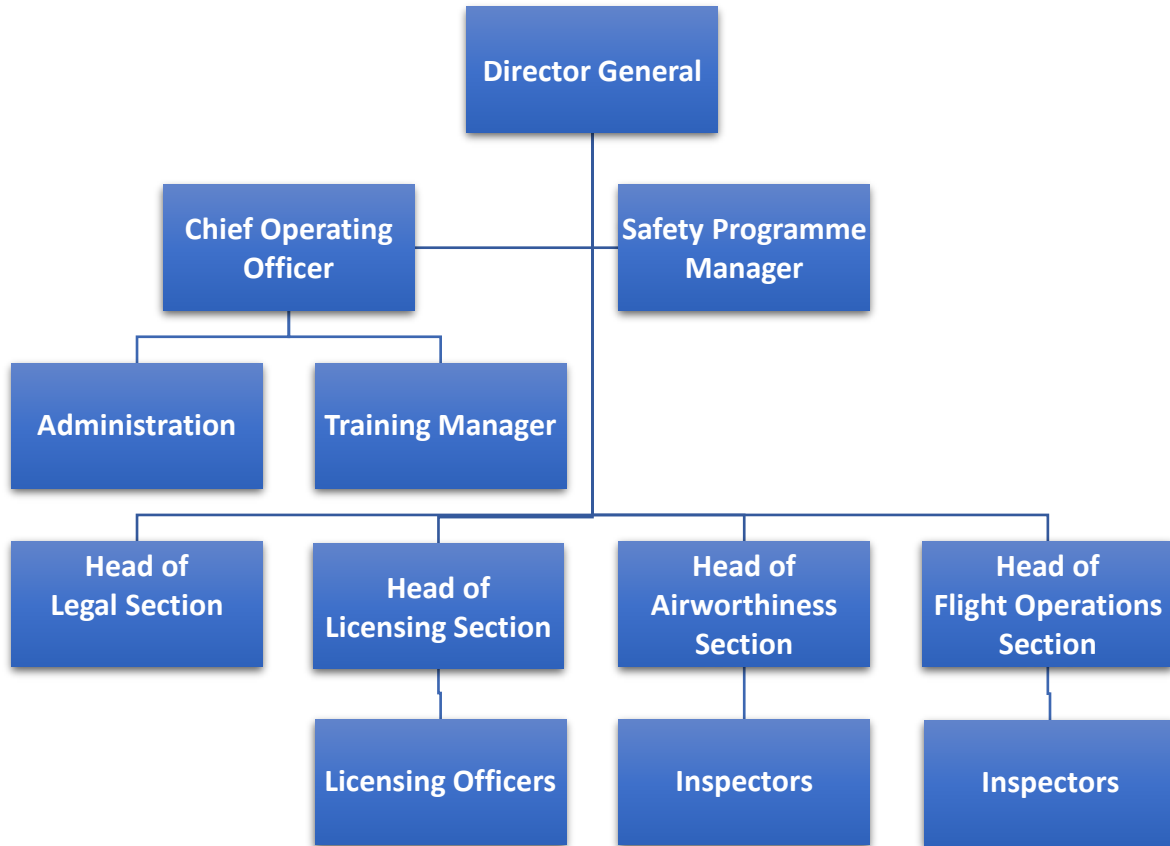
Director General

Chief Operating Officer

Safety Programme Manager

Administration

Training Manager

Head of Legal Section

Head of Licensing Section

Head of Airworthiness Section

Head of Flight Operations Section

Licensing Officers

Inspectors

Inspectors